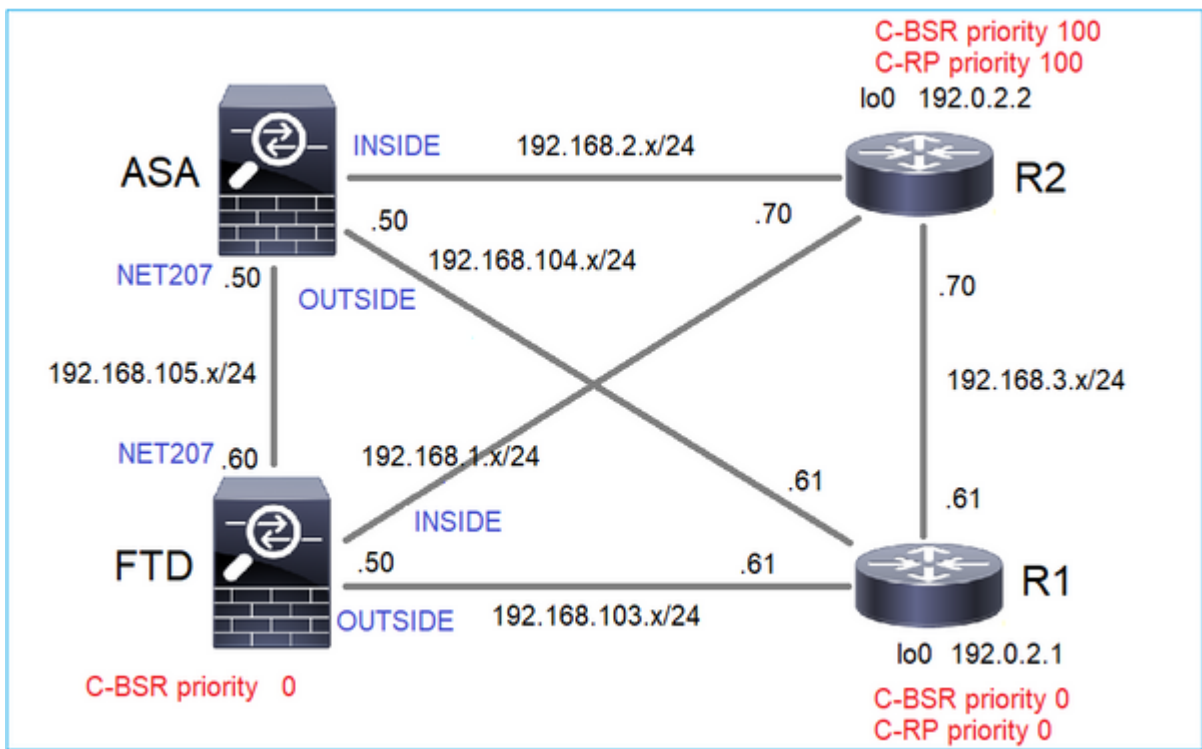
C-BSR priority 100
C-RP priority 100
lo0 192.0.2.2

ASA
INSIDE
192.168.2.x/24
R2
.50
192.168.104.x/24
.70
NET207 .50
OUTSIDE
.70
192.168.105.x/24
192.168.3.x/24
NET207 .60
192.168.1.x/24
.61
.61
INSIDE
FTD
.50
.61
R1
OUTSIDE
192.168.103.x/24
lo0 192.0.2.1
C-BSR priority 0
C-BSR priority 0
C-RP priority 0